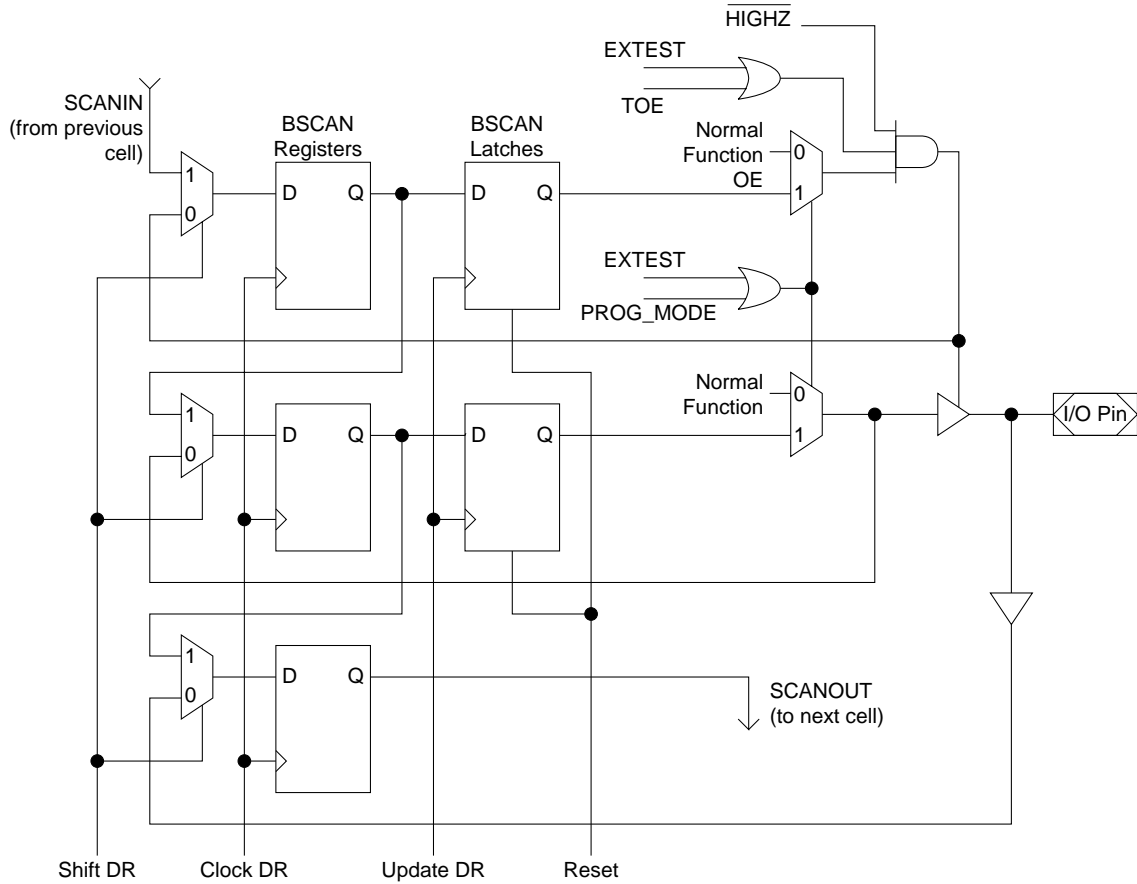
$\overline{\text{HIGHZ}}$

EXTEST

TOE

SCANIN (from previous cell)

BSCAN Registers

BSCAN Latches

Normal Function

OE

0

1

1

0

D

Q

D

Q

EXTEST

PROG_MODE

Normal Function

0

1

1

0

D

Q

D

Q

I/O Pin

1

0

D

Q

SCANOUT (to next cell)

Shift DR

Clock DR

Update DR

Reset